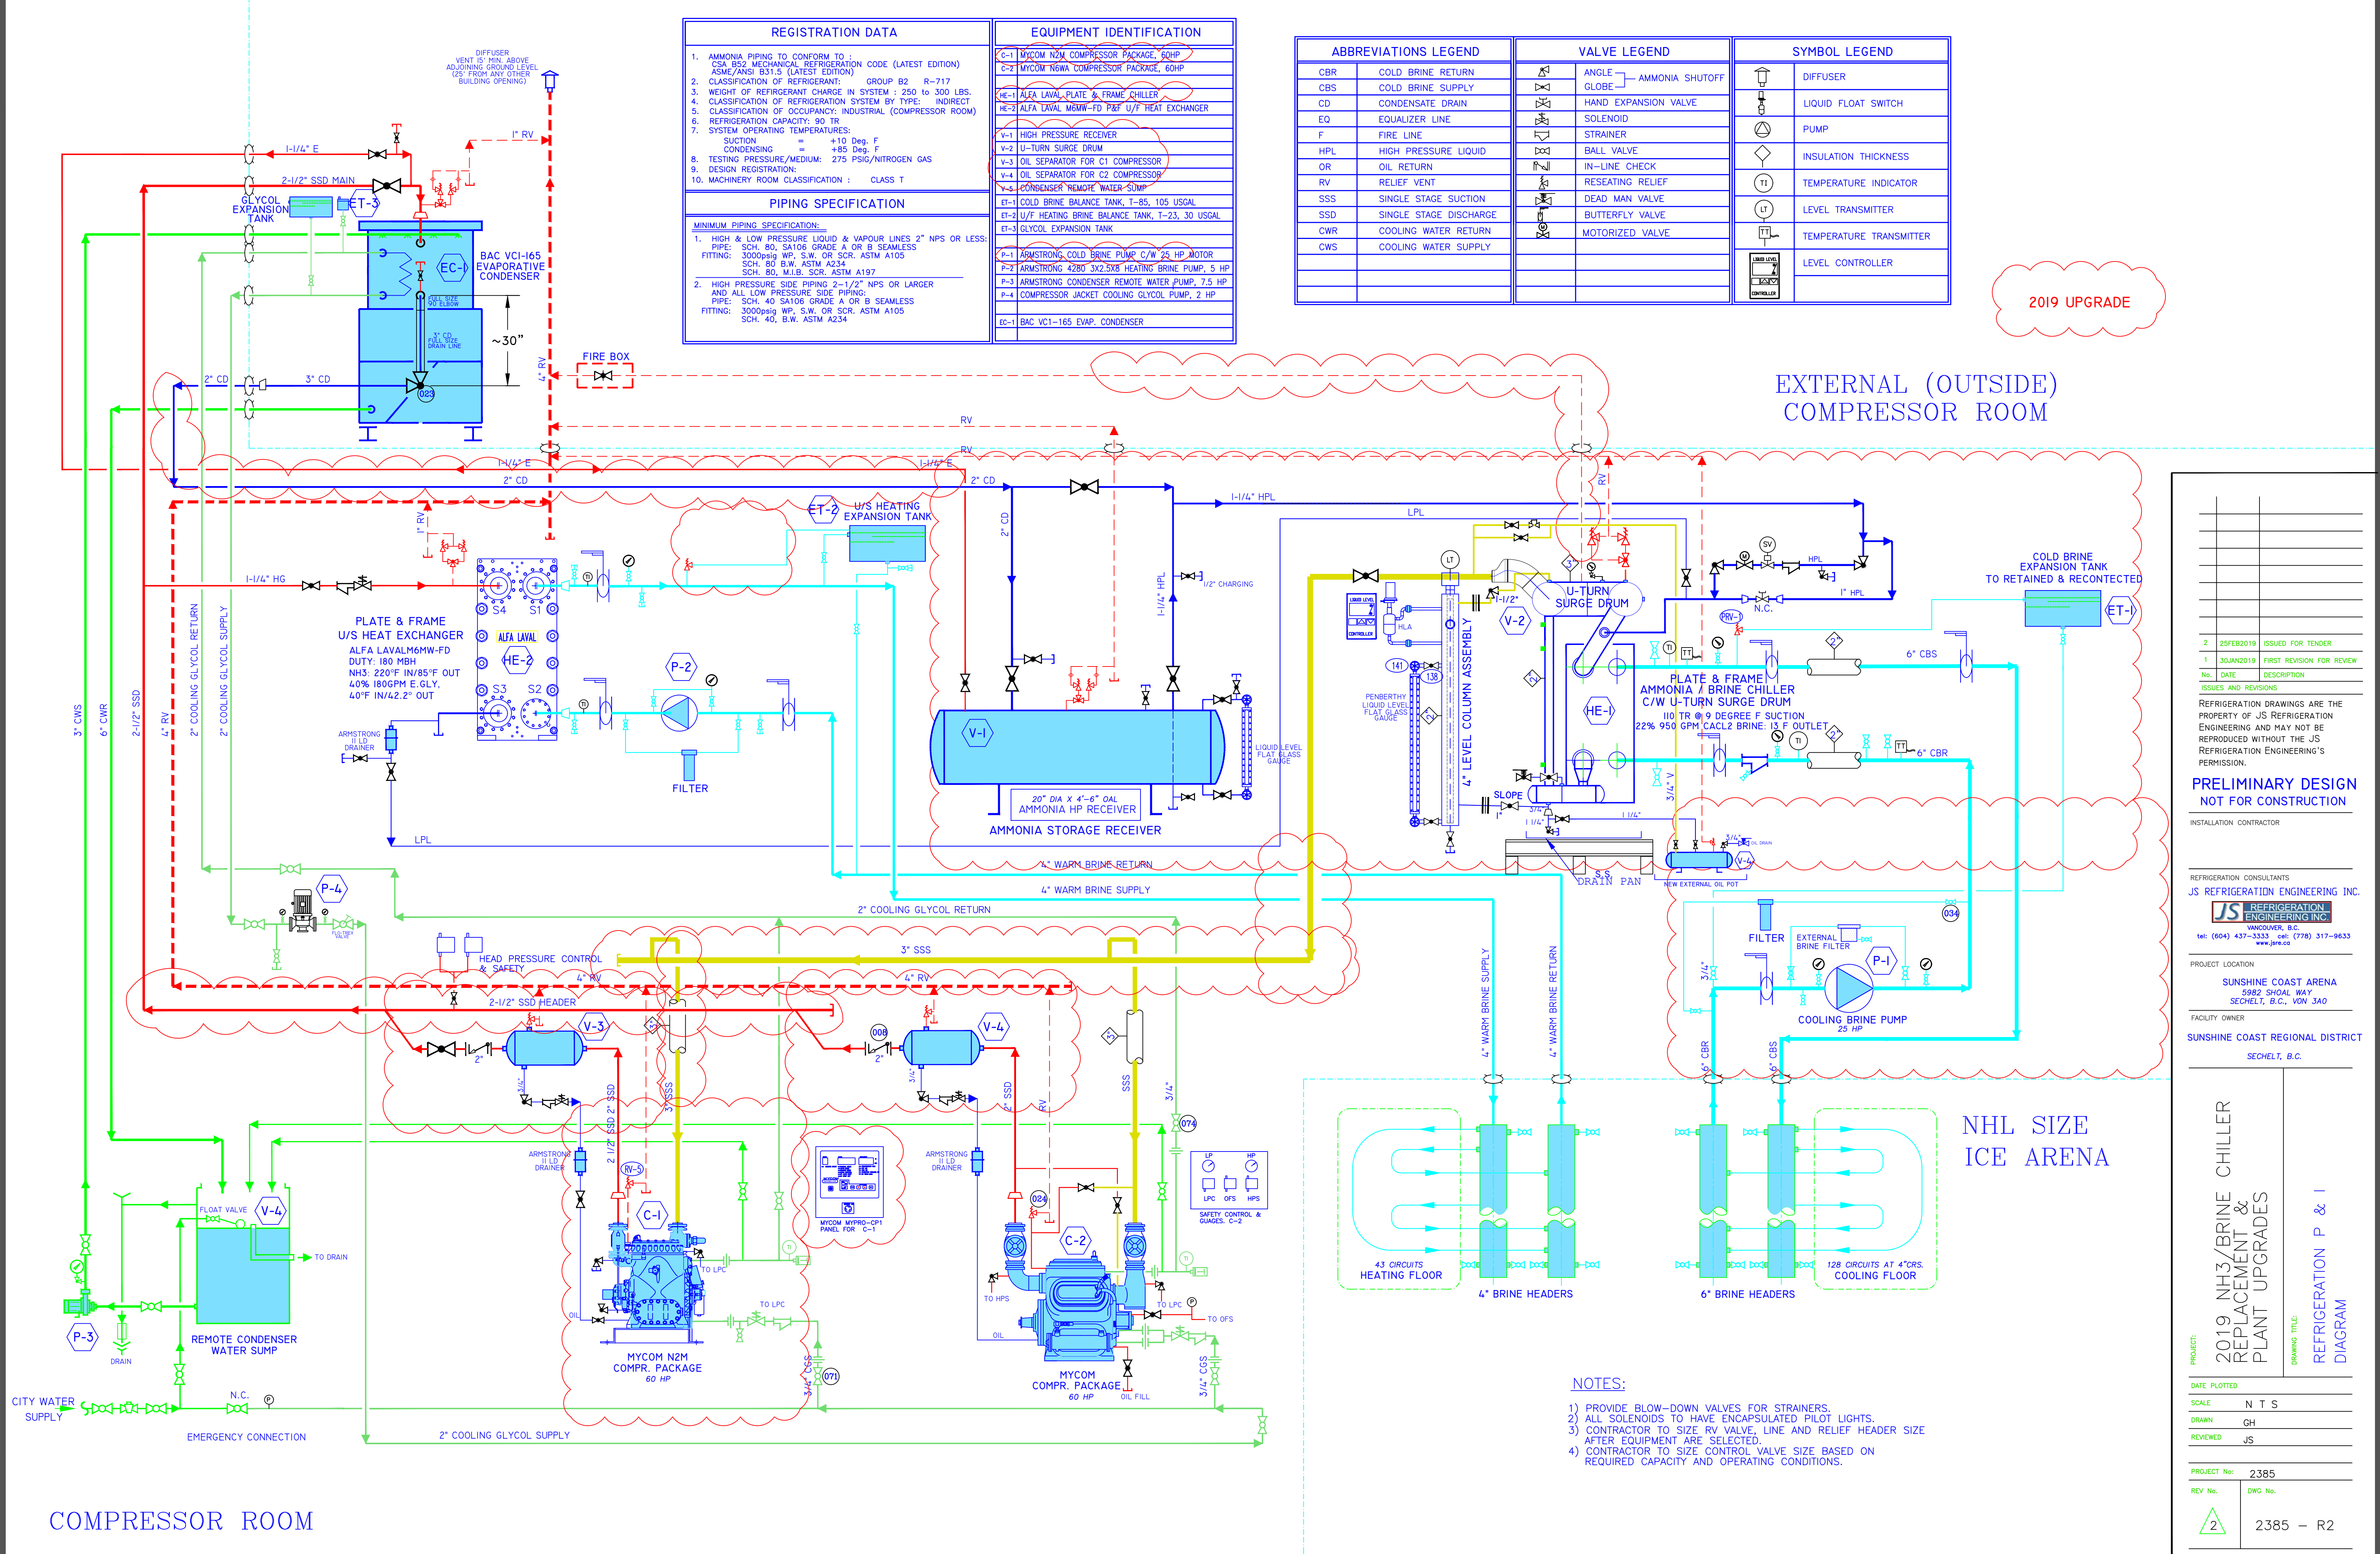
REGISTRATION DATA

1. AMMONIA PIPING TO CONFORM TO : CSA B52 MECHANICAL REFRIGERATION CODE (LATEST EDITION) ASME/ANSI B31.5 (LATEST EDITION)
2. CLASSIFICATION OF REFRIGERANT: GROUP B2 R-717
3. WEIGHT OF REFRIGERANT CHARGE IN SYSTEM : 250 to 300 LBS.
4. CLASSIFICATION OF REFRIGERATION SYSTEM BY TYPE: INDIRECT
5. CLASSIFICATION OF OCCUPANCY: INDUSTRIAL (COMPRESSOR ROOM)
6. REFRIGERATION CAPACITY: 90 TR
7. SYSTEM OPERATING TEMPERATURES: SUCTION = +10 Deg. F CONDENSING = +85 Deg. F
8. TESTING PRESSURE/MEDIUM: 275 PSIG/NITROGEN GAS
9. DESIGN REGISTRATION:
10. MACHINERY ROOM CLASSIFICATION : CLASS T

PIPING SPECIFICATION

MINIMUM PIPING SPECIFICATION:
1. HIGH & LOW PRESSURE LIQUID & VAPOUR LINES 2" NPS OR LESS: PIPE: SCH. 80, SA106 GRADE A OR B SEAMLESS FITTING: 3000psig WP, S.W. OR SCR. ASTM A105 SCH. 80 B.W. ASTM A234 SCH. 80, M.I.B. SCR. ASTM A197
2. HIGH PRESSURE SIDE PIPING 2-1/2" NPS OR LARGER AND ALL LOW PRESSURE SIDE PIPING: PIPE: SCH. 40 SA106 GRADE A OR B SEAMLESS FITTING: 3000psig WP, S.W. OR SCR. ASTM A105 SCH. 40, B.W. ASTM A234

EQUIPMENT IDENTIFICATION

C-1 MYCOM N2M COMPRESSOR PACKAGE, 60HP
C-2 MYCOM N6WA COMPRESSOR PACKAGE, 60HP
HE-1 ALFA LAVAL PLATE & FRAME CHILLER
HE-2 ALFA LAVAL M6MW-FD P&F U/F HEAT EXCHANGER
V-1 HIGH PRESSURE RECEIVER
V-2 U-TURN SURGE DRUM
V-3 OIL SEPARATOR FOR C1 COMPRESSOR
V-4 OIL SEPARATOR FOR C2 COMPRESSOR
V-5 CONDENSER REMOTE WATER SUMP
ET-1 COLD BRINE BALANCE TANK, T-85, 105 USGAL
ET-2 U/F HEATING BRINE BALANCE TANK, T-23, 30 USGAL
ET-3 GLYCOL EXPANSION TANK
P-1 ARMSTRONG COLD BRINE PUMP C/W 25 HP MOTOR
P-2 ARMSTRONG 4280 3X2.5X6 HEATING BRINE PUMP, 5 HP
P-3 ARMSTRONG CONDENSER REMOTE WATER PUMP, 7.5 HP
P-4 COMPRESSOR JACKET COOLING GLYCOL PUMP, 2 HP
EC-1 BAC VC1-165 EVAP. CONDENSER

ABBREVIATIONS LEGEND

| CBR | COLD BRINE RETURN |
|---|---|
| CBS | COLD BRINE SUPPLY |
| CD | CONDENSATE DRAIN |
| EQ | EQUALIZER LINE |
| F | FIRE LINE |
| HPL | HIGH PRESSURE LIQUID |
| OR | OIL RETURN |
| RV | RELIEF VENT |
| SSS | SINGLE STAGE SUCTION |
| SSD | SINGLE STAGE DISCHARGE |
| CWR | COOLING WATER RETURN |
| CWS | COOLING WATER SUPPLY |

VALVE LEGEND

ANGLE / GLOBE — AMMONIA SHUTOFF
HAND EXPANSION VALVE
SOLENOID
STRAINER
BALL VALVE
IN-LINE CHECK
RESEATING RELIEF
DEAD MAN VALVE
BUTTERFLY VALVE
MOTORIZED VALVE

SYMBOL LEGEND

DIFFUSER
LIQUID FLOAT SWITCH
PUMP
INSULATION THICKNESS
TEMPERATURE INDICATOR
LEVEL TRANSMITTER
TEMPERATURE TRANSMITTER
LEVEL CONTROLLER

2019 UPGRADE

EXTERNAL (OUTSIDE) COMPRESSOR ROOM

DIFFUSER VENT 15' MIN. ABOVE ADJOINING GROUND LEVEL (25' FROM ANY OTHER BUILDING OPENING)

1-1/4" E 1" RV 2-1/2" SSD MAIN GLYCOL EXPANSION TANK ET-3 BAC VCI-165 EVAPORATIVE CONDENSER EC-1 FULL SIZE 90 ELBOW 3" CD FULL SIZE DRAIN LINE ~30" 2" CD 3" CD 023 4" RV FIRE BOX RV RV 1-1/4" E 1-1/4" E 2" CD 2" CD ET-2 U/S HEATING EXPANSION TANK 1" RV 1-1/4" HG S4 S1 ALFA LAVAL HE-2 S3 S2 PLATE & FRAME U/S HEAT EXCHANGER ALFA LAVALM6MW-FD DUTY: 180 MBH NH3: 220°F IN/85°F OUT 40% 180GPM E.GLY. 40°F IN/42.2° OUT P-2 FILTER ARMSTRONG 11 LD DRAINER LPL 3" CWS 6" CWR 2-1/2" SSD 4" RV 2" COOLING GLYCOL RETURN 2" COOLING GLYCOL SUPPLY 1-1/4" HPL 1/2" CHARGING V-1 20" DIA X 4'-6" OAL AMMONIA HP RECEIVER AMMONIA STORAGE RECEIVER LIQUID LEVEL FLAT GLASS GAUGE 1-1/4" HPL LPL LT 1-1/2" V-2 U-TURN SURGE DRUM HLA 141 138 PENBERTHY LIQUID LEVEL FLAT GLASS GAUGE 4" LEVEL COLUMN ASSEMBLY HE-1 PLATE & FRAME AMMONIA / BRINE CHILLER C/W U-TURN SURGE DRUM 110 TR @ 9 DEGREE F SUCTION 22% 950 GPM CACL2 BRINE 13 F OUTLET SLOPE 3/4" V 1-1/4" S.S. DRAIN PAN NEW EXTERNAL OIL POT V-4 OIL DRAIN SV M HPL 1" HPL N.C. PRV-1 TI TT 6" CBS 6" CBR COLD BRINE EXPANSION TANK TO RETAINED & RECONNECTED ET-1 4" WARM BRINE RETURN 4" WARM BRINE SUPPLY 2" COOLING GLYCOL RETURN P-4 FLO-TREX VALVE HEAD PRESSURE CONTROL & SAFETY 3" SSS 4" RV 4" RV 2-1/2" SSD HEADER V-3 2" 008 V-4 2" SSD SSS 2-1/2" SSD 3" SSS RV 2" SSD 3/4" 074 ARMSTRONG 11 LD DRAINER RV-5 C-1 MYCOM MYPRO-CP1 PANEL FOR C-1 ARMSTRONG 11 LD DRAINER LP HP LPC OFS HPS SAFETY CONTROL & GUAGES, C-2 024 C-2 TO LPC TO LPC OIL MYCOM N2M COMPR. PACKAGE 60 HP 3/4" CGS 071 TO HPS OIL TO LPC TO OFS MYCOM COMPR. PACKAGE 60 HP OIL FILL 3/4" CGS FLOAT VALVE V-4 TO DRAIN REMOTE CONDENSER WATER SUMP P-3 DRAIN CITY WATER SUPPLY N.C. EMERGENCY CONNECTION 2" COOLING GLYCOL SUPPLY FILTER EXTERNAL BRINE FILTER 034 P-1 COOLING BRINE PUMP 25 HP 3/4" 6" CBR 6" CBS 4" WARM BRINE SUPPLY 4" WARM BRINE RETURN 43 CIRCUITS HEATING FLOOR 4" BRINE HEADERS 6" BRINE HEADERS 128 CIRCUITS AT 4"CRS. COOLING FLOOR

NHL SIZE ICE ARENA

NOTES:
1) PROVIDE BLOW-DOWN VALVES FOR STRAINERS.
2) ALL SOLENOIDS TO HAVE ENCAPSULATED PILOT LIGHTS.
3) CONTRACTOR TO SIZE RV VALVE, LINE AND RELIEF HEADER SIZE AFTER EQUIPMENT ARE SELECTED.
4) CONTRACTOR TO SIZE CONTROL VALVE SIZE BASED ON REQUIRED CAPACITY AND OPERATING CONDITIONS.

COMPRESSOR ROOM

| 2 | 25FEB2019 | ISSUED FOR TENDER |
|---|---|---|
| 1 | 30JAN2019 | FIRST REVISION FOR REVIEW |
| No. | DATE | DESCRIPTION |

ISSUES AND REVISIONS

REFRIGERATION DRAWINGS ARE THE PROPERTY OF JS REFRIGERATION ENGINEERING AND MAY NOT BE REPRODUCED WITHOUT THE JS REFRIGERATION ENGINEERING'S PERMISSION.

PRELIMINARY DESIGN
NOT FOR CONSTRUCTION

INSTALLATION CONTRACTOR

REFRIGERATION CONSULTANTS
JS REFRIGERATION ENGINEERING INC.
JS REFRIGERATION ENGINEERING INC
VANCOUVER, B.C.
tel: (604) 437-3333 cel: (778) 317-9633
www.jsre.ca

PROJECT LOCATION
SUNSHINE COAST ARENA
5982 SHOAL WAY
SECHELT, B.C., V0N 3A0

FACILITY OWNER
SUNSHINE COAST REGIONAL DISTRICT
SECHELT, B.C.

PROJECT: 2019 NH3/BRINE CHILLER REPLACEMENT & PLANT UPGRADES
DRAWING TITLE: REFRIGERATION P & I DIAGRAM

DATE PLOTTED
SCALE N T S
DRAWN GH
REVIEWED JS
PROJECT No: 2385
REV No. 2
DWG No. 2385 – R2